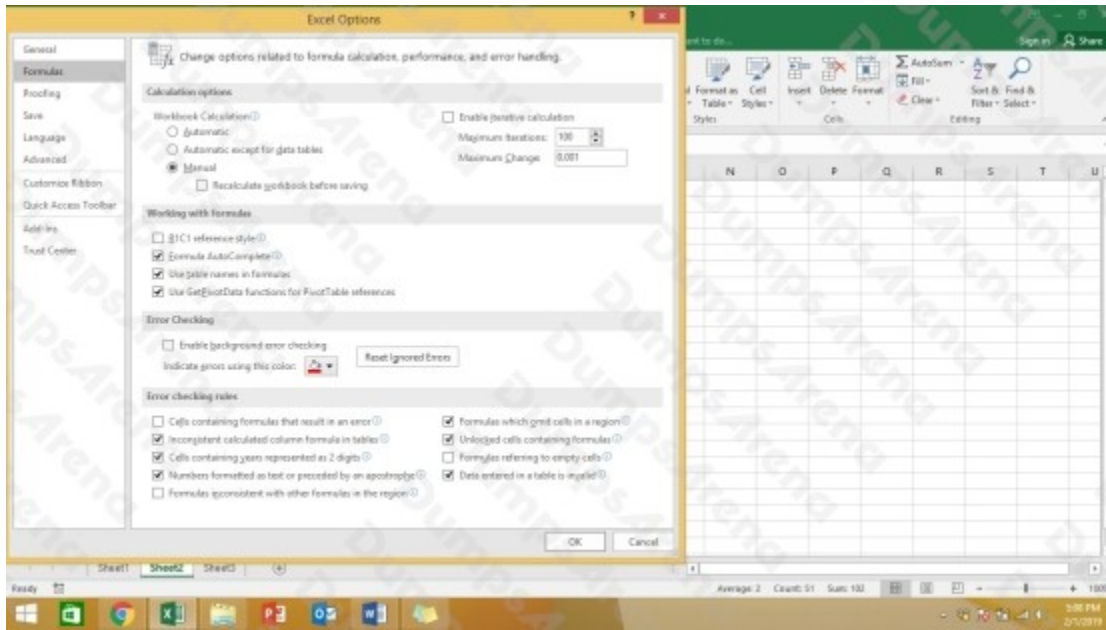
Excel Options

General
Formulas
Proofing
Save
Language
Advanced
Customize Ribbon
Quick Access Toolbar
Add-ins
Trust Center

Change options related to formula calculation, performance, and error handling.

Calculation options

Workbook Calculation
Automatic
Automatic except for data tables
Manual
Recalculate workbook before saving

Enable iterative calculation
Maximum Iterations: 100
Maximum Change: 0.001

Working with formulas

R1C1 reference style
Formula AutoComplete
Use table names in formulas
Use GetPivotData functions for PivotTable references

Error Checking

Enable background error checking
Indicate errors using this color:
Reset Ignored Errors

Error checking rules

Cells containing formulas that result in an error
Inconsistent calculated column formula in tables
Cells containing years represented as 2 digits
Numbers formatted as text or preceded by an apostrophe
Formulas inconsistent with other formulas in the region
Formulas which omit cells in a region
Unlocked cells containing formulas
Formulas referring to empty cells
Data entered in a table is invalid

OK Cancel

Sign in Share
Format as Table Cell Styles Insert Delete Format AutoSum Fill Clear Sort & Filter Find & Select
Styles Cells Editing
N O P Q R S T U
Sheet1 Sheet2 Sheet3
Ready
Average: 2 Count: 51 Sum: 102
3:00 PM 2/1/2019